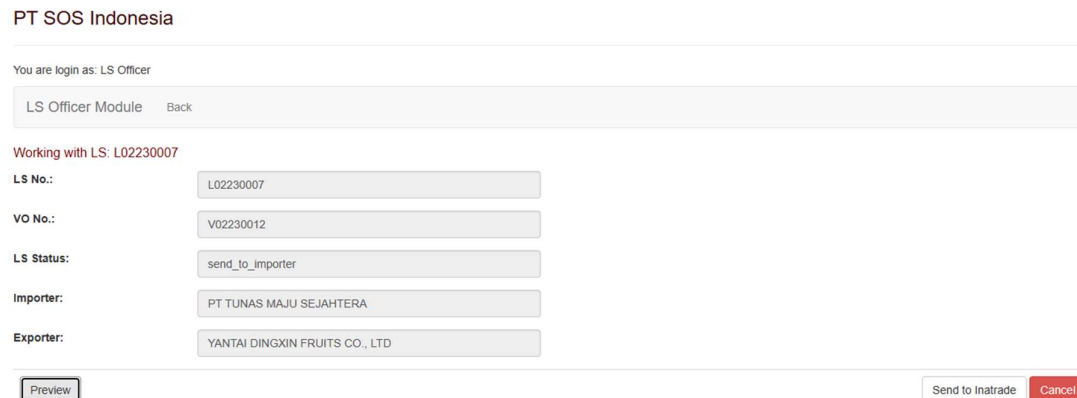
PT SOS Indonesia

You are login as: LS Officer

LS Officer Module Back

Working with LS: L02230007

LS No.: L02230007

VO No.: V02230012

LS Status: send_to_importer

Importer: PT TUNAS MAJU SEJAHTERA

Exporter: YANTAI DINGXIN FRUITS CO., LTD

Preview

Send to Inatrade Cancel